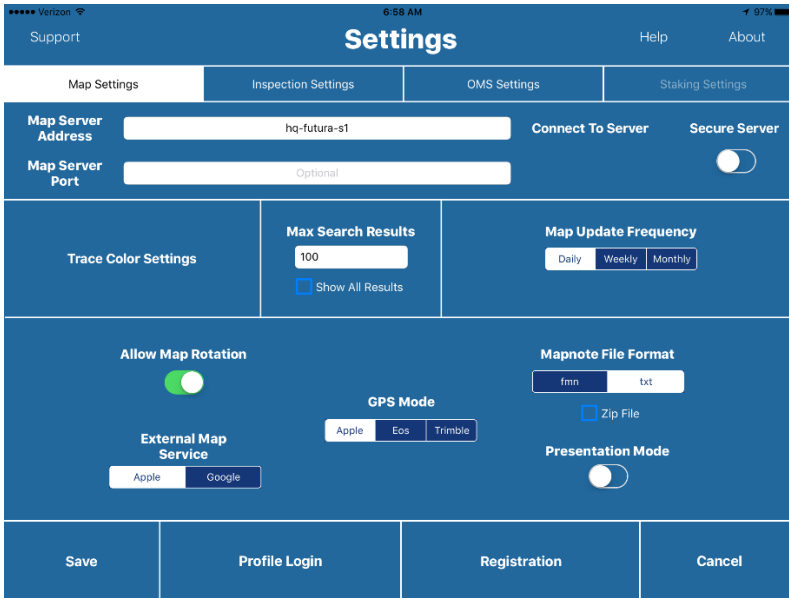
●●●●● Verizon
6:58 AM
97%

Support
Settings
Help
About

Map Settings
Inspection Settings
OMS Settings
Staking Settings

Map Server Address
hq-futura-s1
Connect To Server
Secure Server

Map Server Port
Optional

Trace Color Settings

Max Search Results
100
Show All Results

Map Update Frequency
Daily
Weekly
Monthly

Allow Map Rotation

Mapnote File Format
fmn
txt
Zip File

GPS Mode
Apple
Eos
Trimble

External Map Service
Apple
Google

Presentation Mode

Save
Profile Login
Registration
Cancel